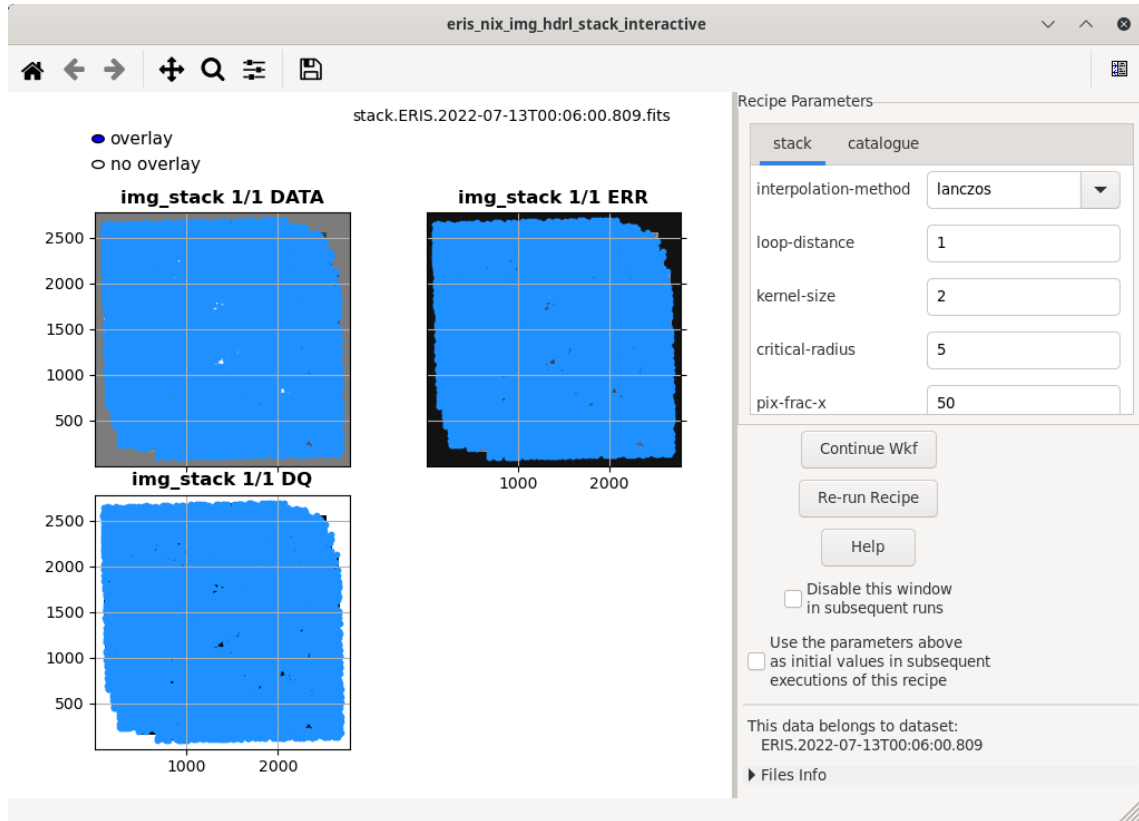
eris_nix_img_hdrl_stack_interactive

stack.ERIS.2022-07-13T00:06:00.809.fits

overlay
no overlay

img_stack 1/1 DATA

2500
2000
1500
1000
500

img_stack 1/1 ERR

1000 2000

img_stack 1/1 DQ

2500
2000
1500
1000
500

1000 2000

Recipe Parameters

stack catalogue

| | |
|---|---|
| interpolation-method | lanczos |
| loop-distance | 1 |
| kernel-size | 2 |
| critical-radius | 5 |
| pix-frac-x | 50 |

Continue Wkf

Re-run Recipe

Help

Disable this window in subsequent runs

Use the parameters above as initial values in subsequent executions of this recipe

This data belongs to dataset:
ERIS.2022-07-13T00:06:00.809

Files Info